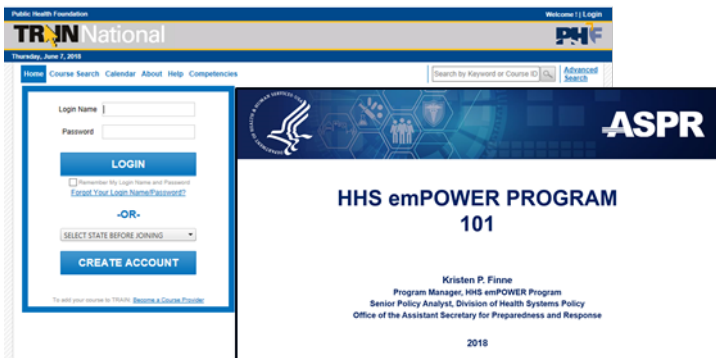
Public Health Foundation

Welcome ! | Login

TRAIN National

PHF

Thursday, June 7, 2018

Home Course Search Calendar About Help Competencies

Search by Keyword or Course ID

Advanced Search

Login Name

Password

LOGIN

Remember My Login Name and Password

Forgot Your Login Name/Password?

-OR-

SELECT STATE BEFORE JOINING

CREATE ACCOUNT

To add your course to TRAIN: Become a Course Provider

ASPR

HHS emPOWER PROGRAM 101

Kristen P. Finne
Program Manager, HHS emPOWER Program
Senior Policy Analyst, Division of Health Systems Policy
Office of the Assistant Secretary for Preparedness and Response

2018